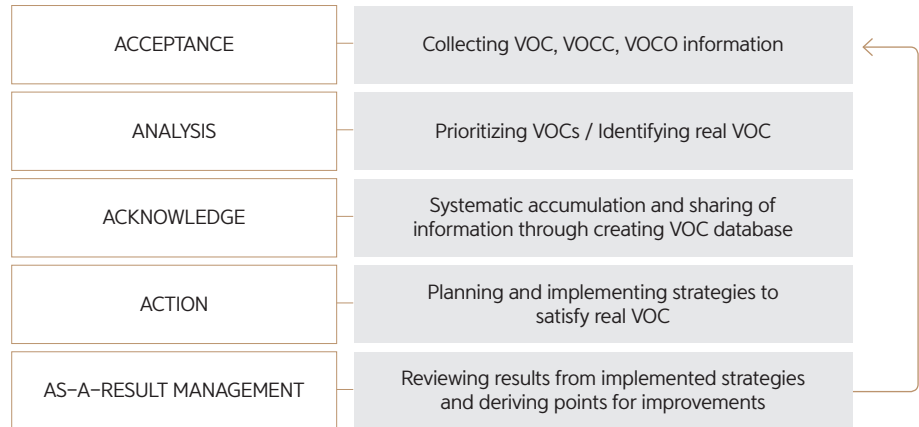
| | |
|---|---|
| ACCEPTANCE | Collecting VOC, VOCC, VOCO information |
| ANALYSIS | Prioritizing VOCs / Identifying real VOC |
| ACKNOWLEDGE | Systematic accumulation and sharing of information through creating VOC database |
| ACTION | Planning and implementing strategies to satisfy real VOC |
| AS–A–RESULT MANAGEMENT | Reviewing results from implemented strategies and deriving points for improvements |